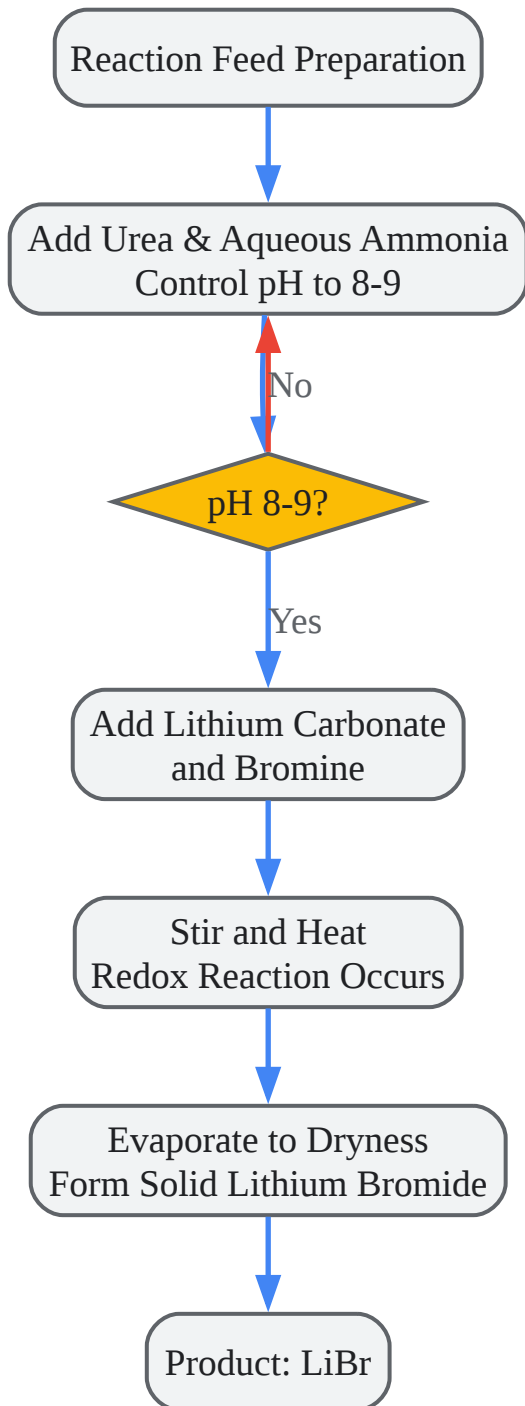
Reaction Feed Preparation

Add Urea & Aqueous Ammonia
Control pH to 8-9

No

pH 8-9?

Yes

Add Lithium Carbonate
and Bromine

Stir and Heat
Redox Reaction Occurs

Evaporate to Dryness
Form Solid Lithium Bromide

Product: LiBr